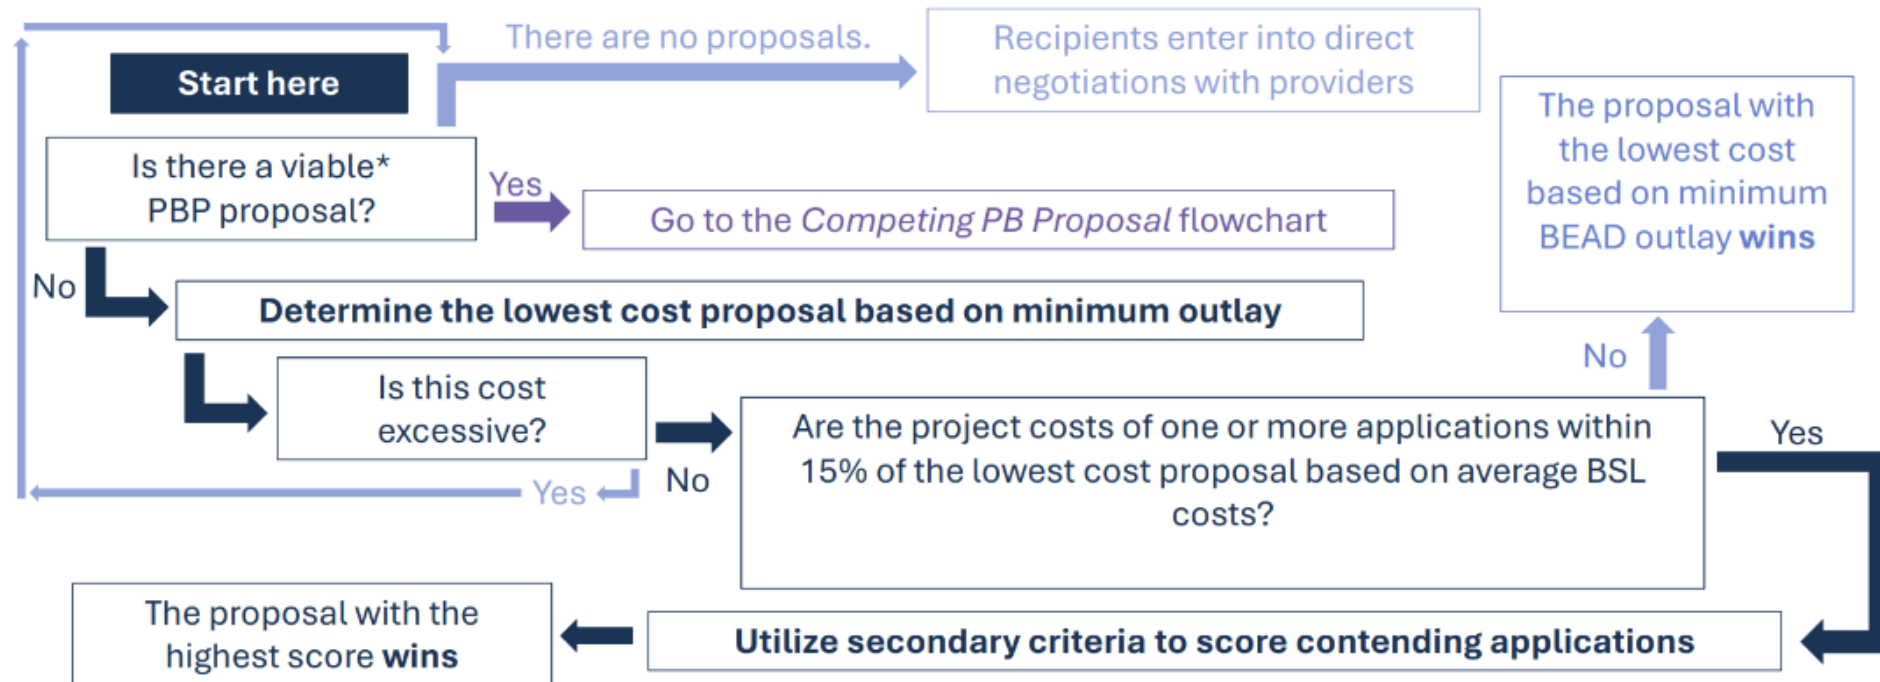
Start here

There are no proposals.

Recipients enter into direct negotiations with providers

The proposal with the lowest cost based on minimum BEAD outlay **wins**

Is there a viable* PBP proposal?

Yes

Go to the *Competing PB Proposal* flowchart

No

**Determine the lowest cost proposal based on minimum outlay**

No

Is this cost excessive?

No

Are the project costs of one or more applications within 15% of the lowest cost proposal based on average BSL costs?

Yes

Yes

The proposal with the highest score **wins**

**Utilize secondary criteria to score contending applications**